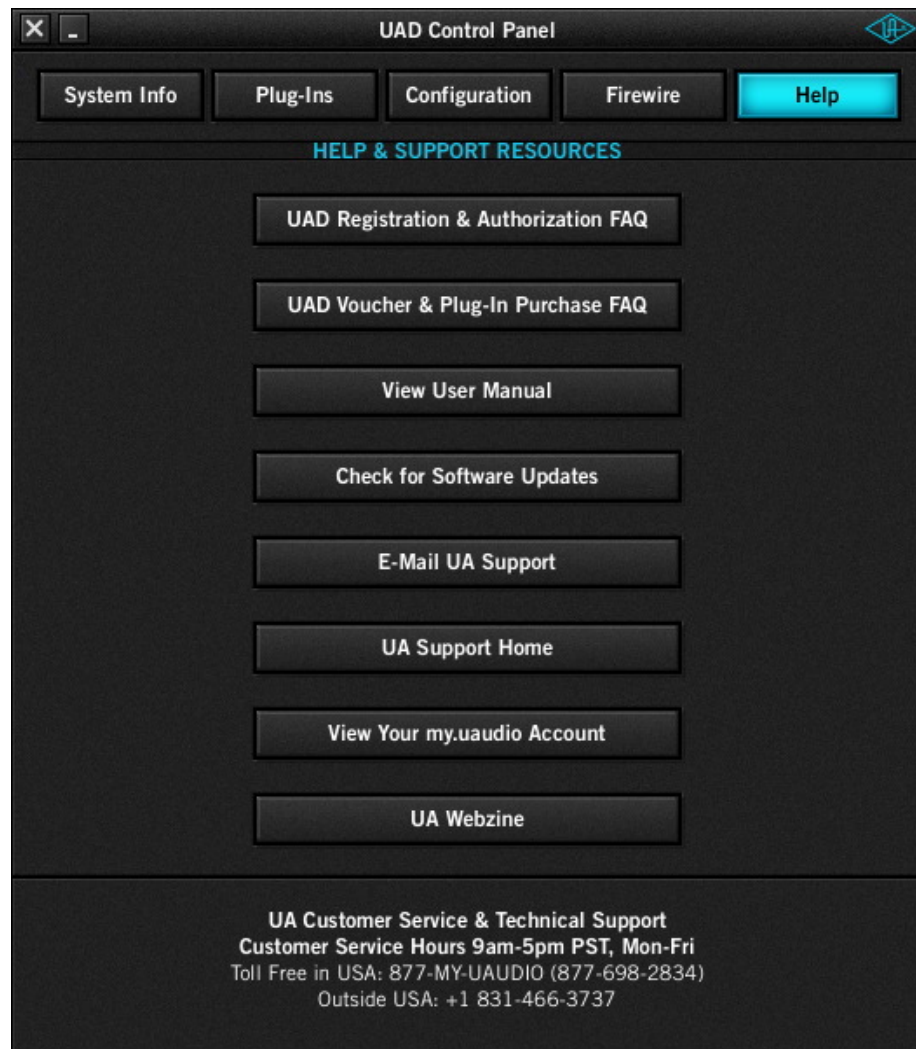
UAD Control Panel

System Info
Plug-Ins
Configuration
Firewire
Help

HELP & SUPPORT RESOURCES

UAD Registration & Authorization FAQ

UAD Voucher & Plug-In Purchase FAQ

View User Manual

Check for Software Updates

E-Mail UA Support

UA Support Home

View Your my.uaudio Account

UA Webzine

UA Customer Service & Technical Support
Customer Service Hours 9am-5pm PST, Mon-Fri
Toll Free in USA: 877-MY-UAUDIO (877-698-2834)
Outside USA: +1 831-466-3737